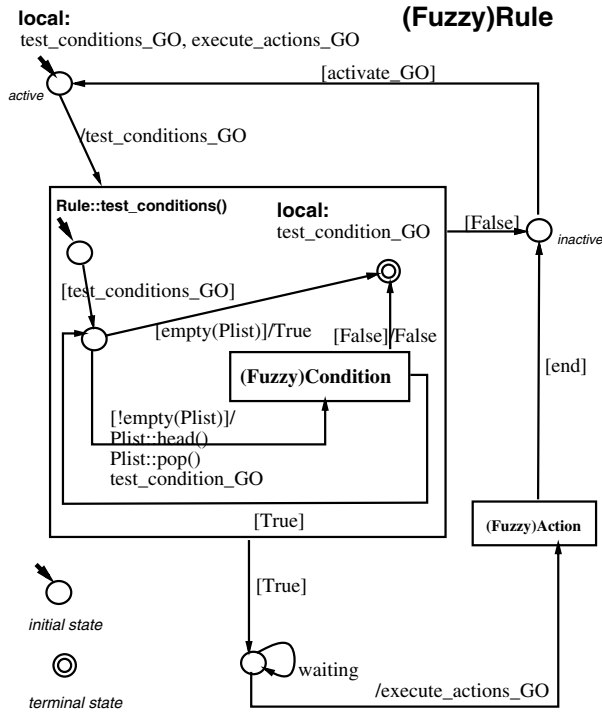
local:
test_conditions_GO, execute_actions_GO

(Fuzzy)Rule

[activate_GO]

active

/test_conditions_GO

Rule::test_conditions()

local:
test_condition_GO

[False]

inactive

[test_conditions_GO]

[empty(Plist)]/True

[False]/False

(Fuzzy)Condition

[end]

[!empty(Plist)]/
Plist::head()
Plist::pop()
test_condition_GO

[True]

(Fuzzy)Action

[True]

initial state

waiting

terminal state

/execute_actions_GO